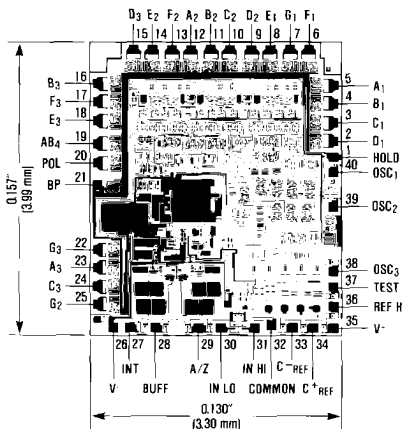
$D_3$ $E_2$ $F_2$ $A_2$ $B_2$ $C_2$ $D_2$ $E_1$ $G_1$ $F_1$
15 14 13 12 11 10 9 8 7 6

$B_3$ 16
$F_3$ 17
$E_3$ 18
$AB_4$ 19
POL 20
BP 21
$G_3$ 22
$A_3$ 23
$C_3$ 24
$G_2$ 25

5 $A_1$
4 $B_1$
3 $C_1$
2 $D_1$
1
40 HOLD
$OSC_1$
39 $OSC_2$
38 $OSC_3$
37 TEST
36 REF H
35 V-

0.157"
(3.99 mm)

26 27 28 29 30 31 32 33 34
V INT BUFF A/Z IN LO IN HI COMMON $C^-_{REF}$ $C^+_{REF}$

0.130"
(3.30 mm)